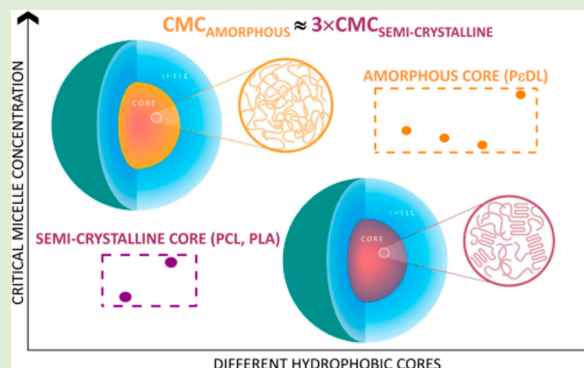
$CMC_{AMORPHOUS} \approx 3\times CMC_{SEMI\text{-}CRYSTALLINE}$

CRITICAL MICELLE CONCENTRATION

SHELL

CORE

AMORPHOUS CORE (PεDL)

SHELL

CORE

SEMI-CRYSTALLINE CORE (PCL, PLA)

DIFFERENT HYDROPHOBIC CORES